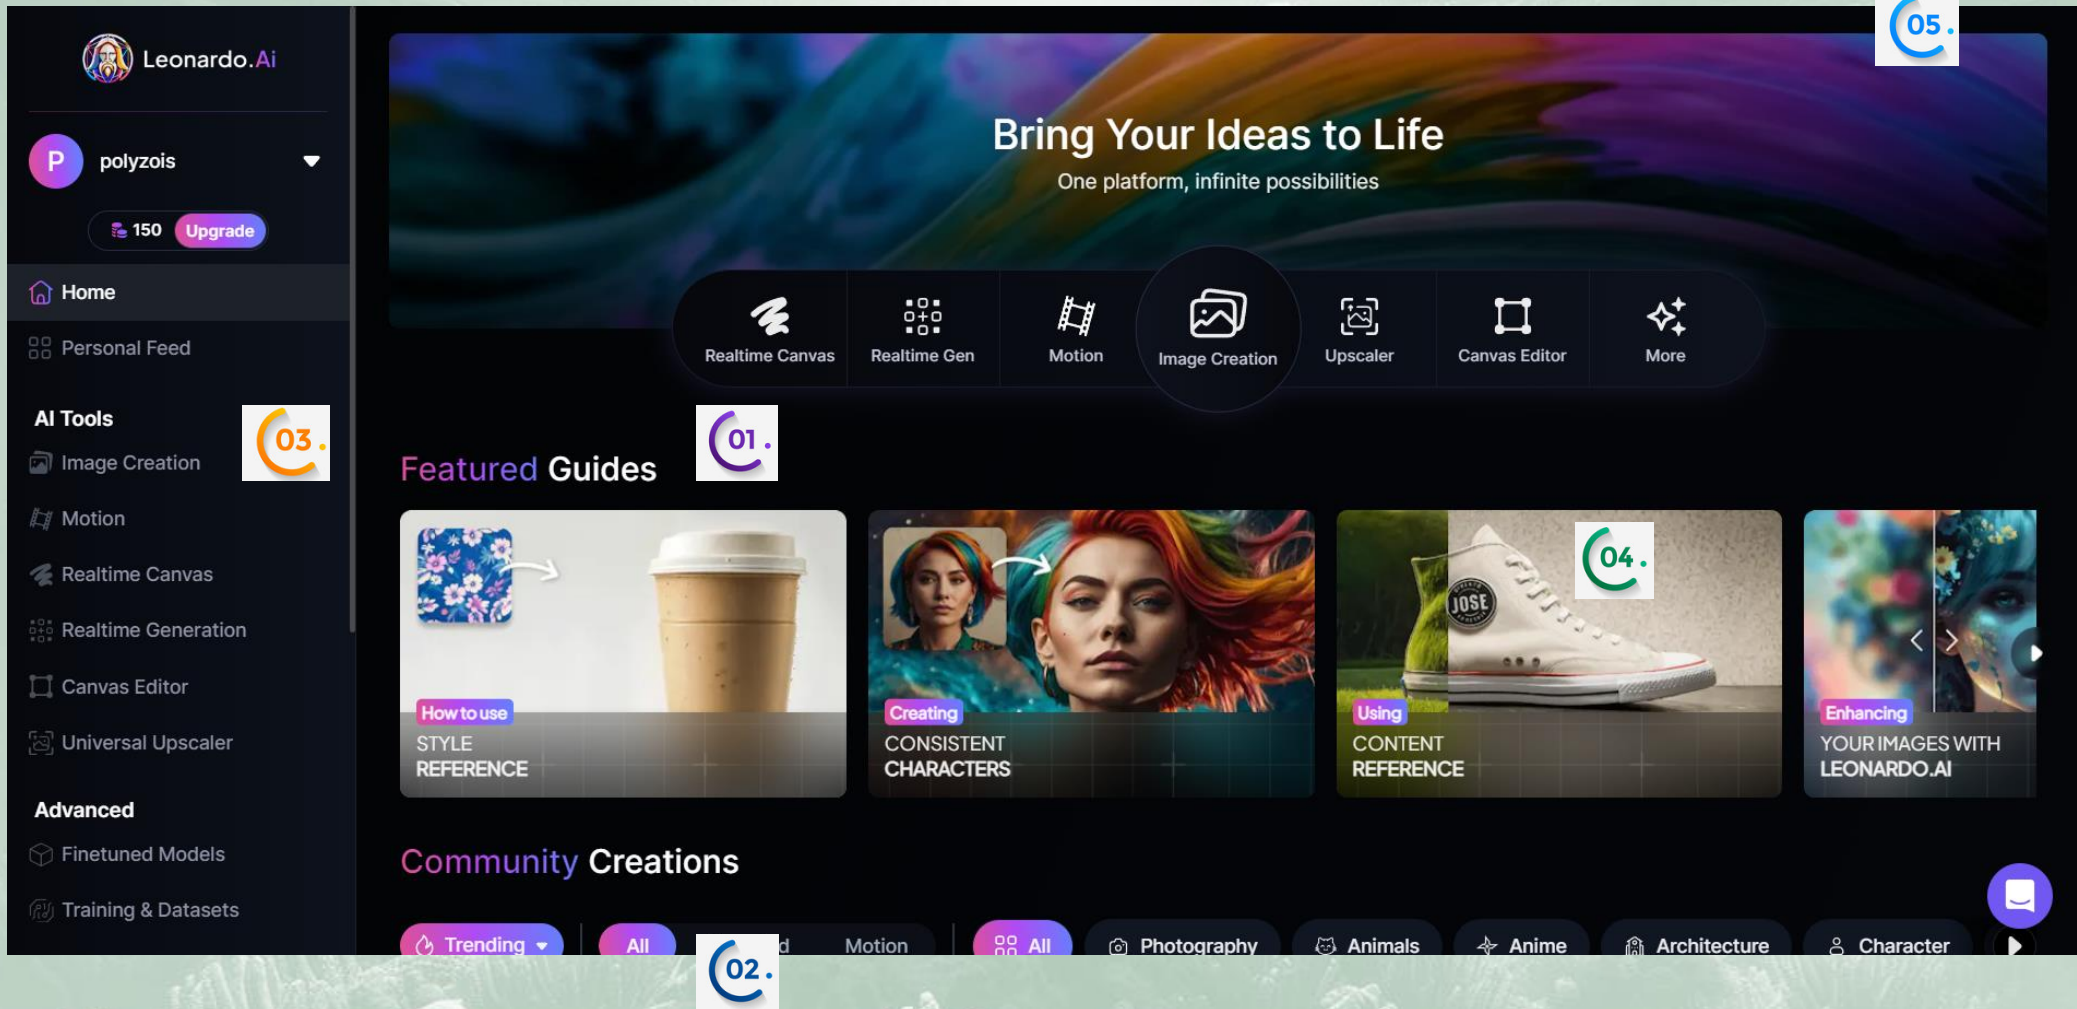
Leonardo.Ai

P polyzois

150 Upgrade

Home

Personal Feed

AI Tools

03.

Image Creation

Motion

Realtime Canvas

Realtime Generation

Canvas Editor

Universal Upscaler

Advanced

Finetuned Models

Training & Datasets

05.

Bring Your Ideas to Life

One platform, infinite possibilities

Realtime Canvas

Realtime Gen

Motion

Image Creation

Upscaler

Canvas Editor

More

Featured Guides

01.

How to use STYLE REFERENCE

Creating CONSISTENT CHARACTERS

04.

JOSE

Using CONTENT REFERENCE

Enhancing YOUR IMAGES WITH LEONARDO.AI

Community Creations

Trending

All

02.

d

Motion

All

Photography

Animals

Anime

Architecture

Character